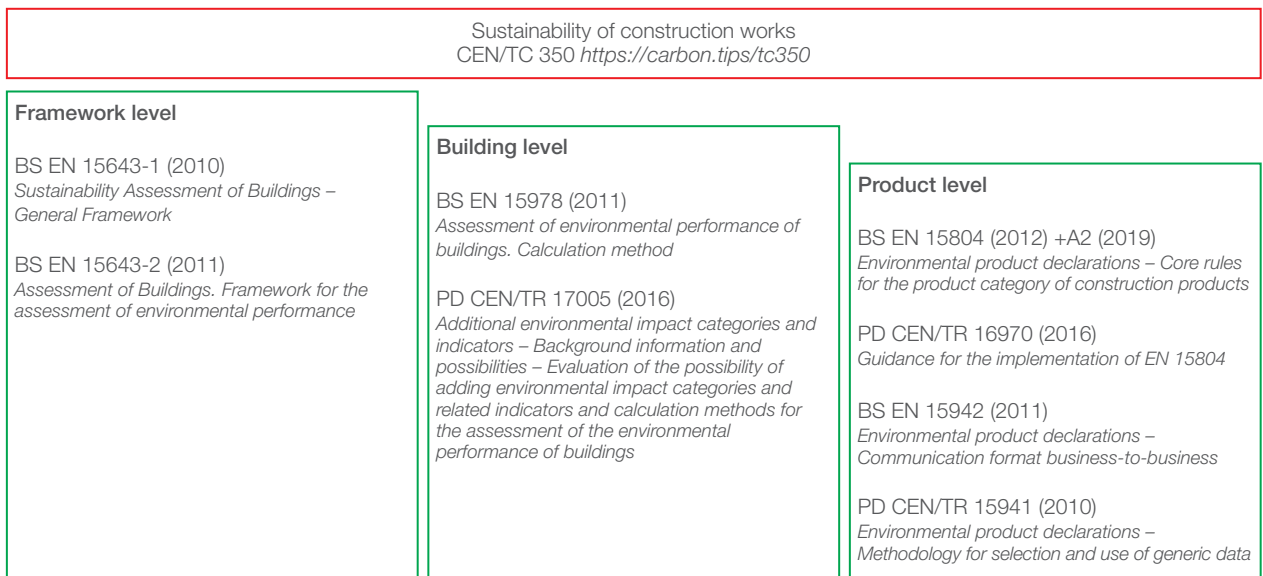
Sustainability of construction works
CEN/TC 350 https://carbon.tips/tc350

Framework level

BS EN 15643-1 (2010)
Sustainability Assessment of Buildings – General Framework

BS EN 15643-2 (2011)
Assessment of Buildings. Framework for the assessment of environmental performance

Building level

BS EN 15978 (2011)
Assessment of environmental performance of buildings. Calculation method

PD CEN/TR 17005 (2016)
Additional environmental impact categories and indicators – Background information and possibilities – Evaluation of the possibility of adding environmental impact categories and related indicators and calculation methods for the assessment of the environmental performance of buildings

Product level

BS EN 15804 (2012) +A2 (2019)
Environmental product declarations – Core rules for the product category of construction products

PD CEN/TR 16970 (2016)
Guidance for the implementation of EN 15804

BS EN 15942 (2011)
Environmental product declarations – Communication format business-to-business

PD CEN/TR 15941 (2010)
Environmental product declarations – Methodology for selection and use of generic data